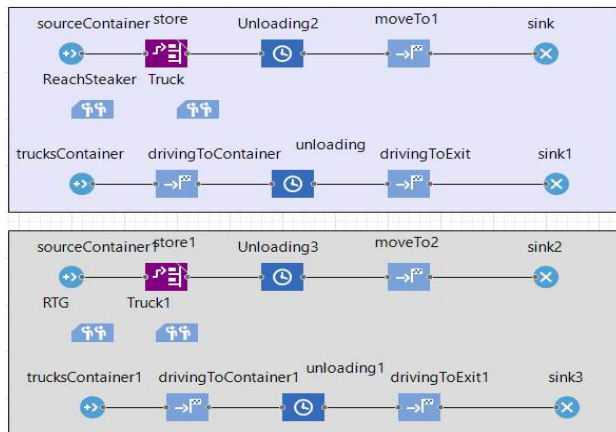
sourceContainer store Unloading2 moveTo1 sink

ReachSteaker Truck

trucksContainer drivingToContainer unloading drivingToExit sink1

sourceContainer1 store1 Unloading3 moveTo2 sink2

RTG Truck1

trucksContainer1 drivingToContainer1 unloading1 drivingToExit1 sink3